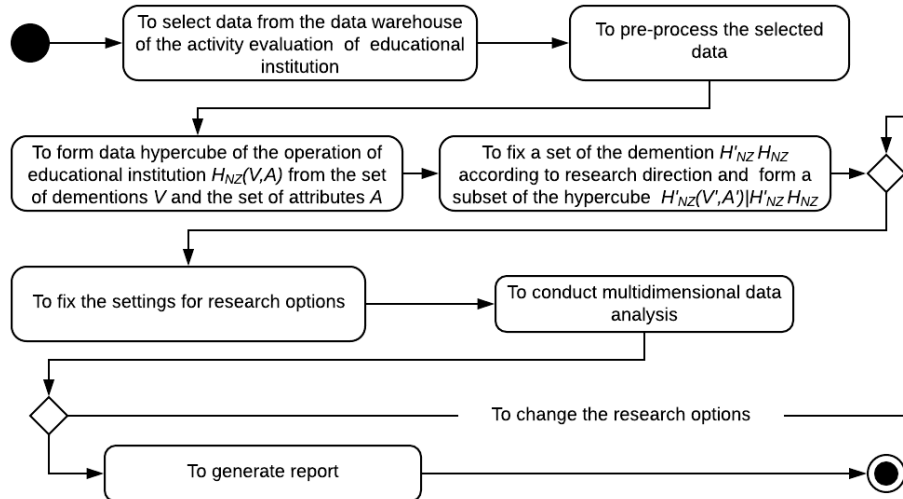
To select data from the data warehouse of the activity evaluation of educational institution

To pre-process the selected data

To form data hypercube of the operation of educational institution $H_{NZ}(V,A)$ from the set of dementions $V$ and the set of attributes $A$

To fix a set of the demention $H'_{NZ} H_{NZ}$ according to research direction and form a subset of the hypercube $H'_{NZ}(V',A')|H'_{NZ} H_{NZ}$

To fix the settings for research options

To conduct multidimensional data analysis

To change the research options

To generate report